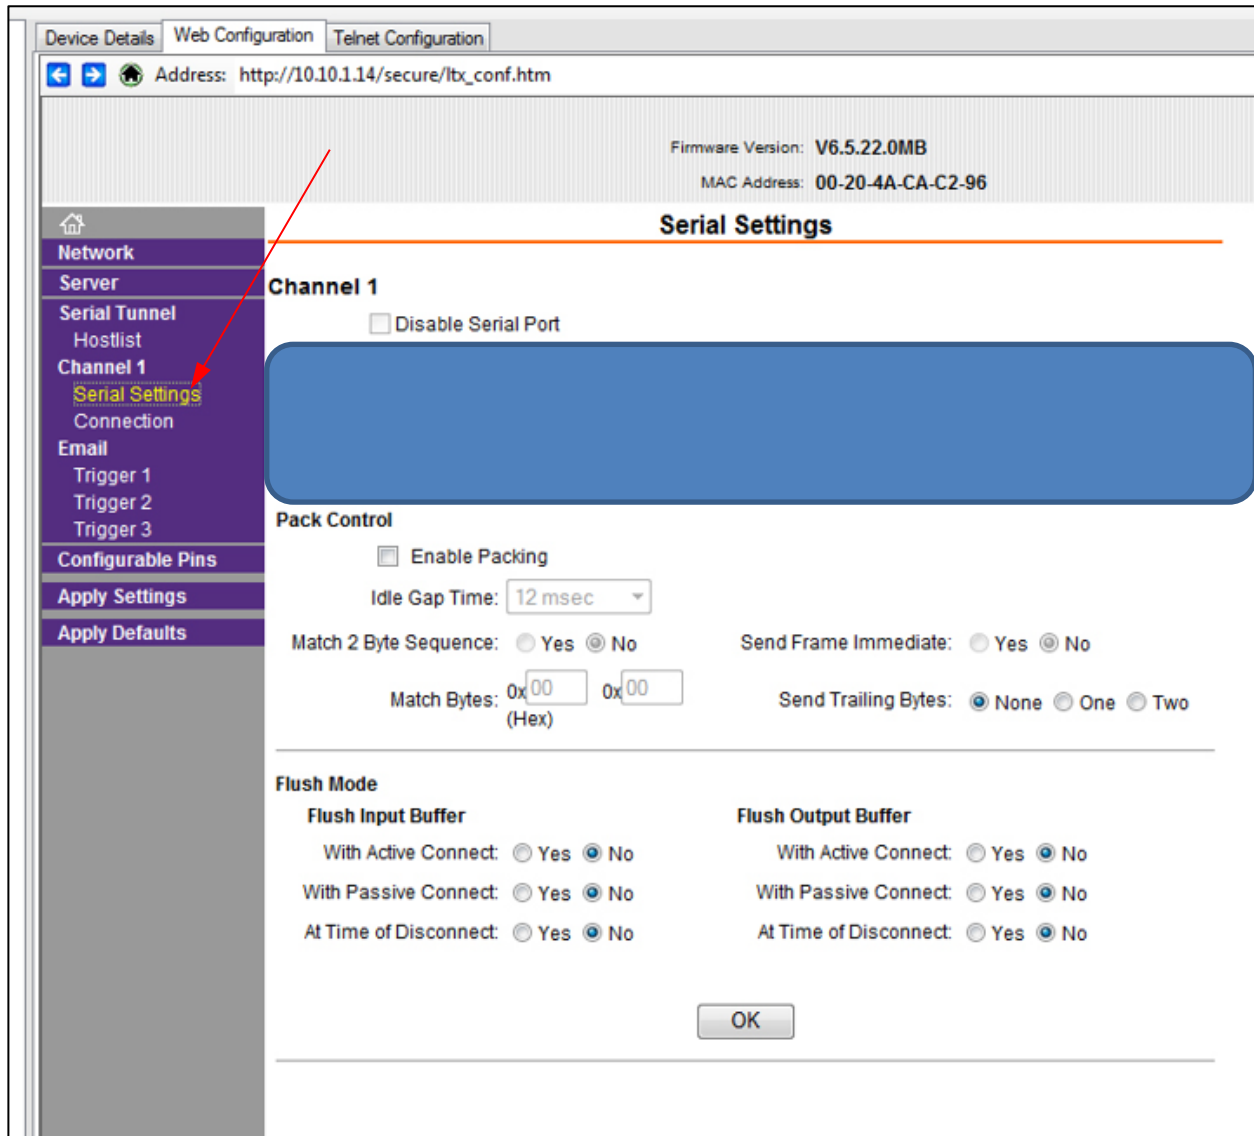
Device Details Web Configuration Telnet Configuration

Address: http://10.10.1.14/secure/ltx_conf.htm

Firmware Version: V6.5.22.0MB
MAC Address: 00-20-4A-CA-C2-96

Network
Server
Serial Tunnel
Hostlist
Channel 1
Serial Settings
Connection
Email
Trigger 1
Trigger 2
Trigger 3
Configurable Pins
Apply Settings
Apply Defaults

Serial Settings

Channel 1

Disable Serial Port

Pack Control

Enable Packing

Idle Gap Time: 12 msec

Match 2 Byte Sequence: Yes No

Send Frame Immediate: Yes No

Match Bytes: 0x 00 0x 00 (Hex)

Send Trailing Bytes: None One Two

Flush Mode

Flush Input Buffer

With Active Connect: Yes No

With Passive Connect: Yes No

At Time of Disconnect: Yes No

Flush Output Buffer

With Active Connect: Yes No

With Passive Connect: Yes No

At Time of Disconnect: Yes No

OK